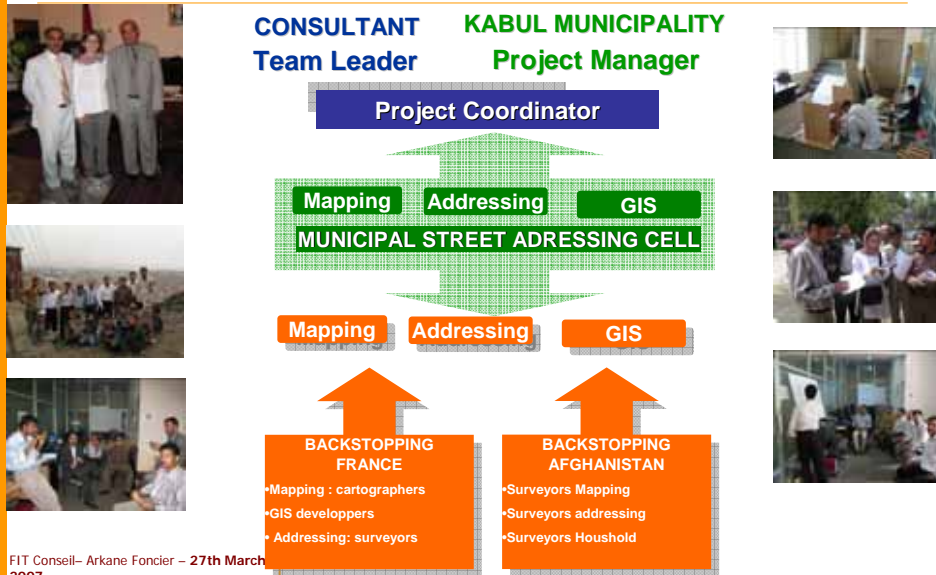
CONSULTANT
Team Leader

KABUL MUNICIPALITY
Project Manager

Project Coordinator

Mapping

Addressing

GIS

MUNICIPAL STREET ADRESSING CELL

Mapping

Addressing

GIS

BACKSTOPPING FRANCE
•Mapping : cartographers
•GIS developpers
• Addressing: surveyors

BACKSTOPPING AFGHANISTAN
•Surveyors Mapping
•Surveyors addressing
•Surveyors Houshold

FIT Conseil– Arkane Foncier – 27th March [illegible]